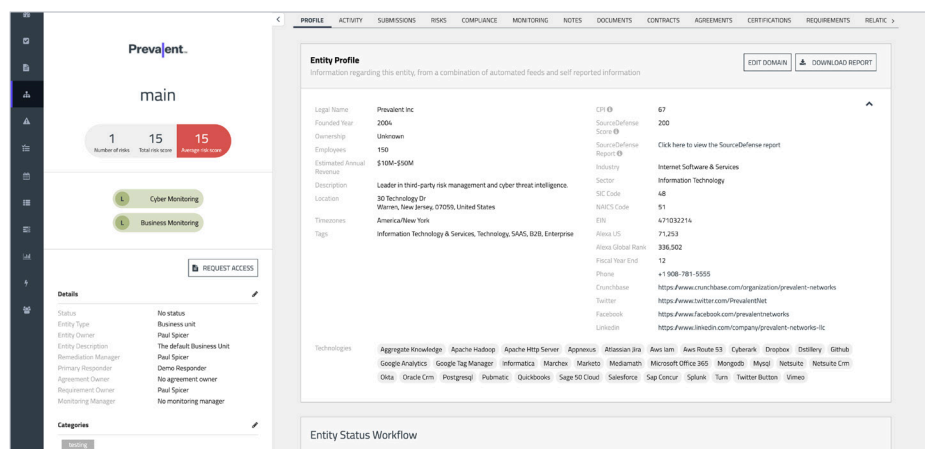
Prevalent.

main

1 Number of risks
15 Total risk score
15 Average risk score

L Cyber Monitoring
L Business Monitoring

REQUEST ACCESS

Details

| | |
|---|---|
| Status | No status |
| Entity Type | Business unit |
| Entity Owner | Paul Spicer |
| Entity Description | The default Business Unit |
| Remediation Manager | Paul Spicer |
| Primary Responder | Demo Responder |
| Agreement Owner | No agreement owner |
| Requirement Owner | Paul Spicer |
| Monitoring Manager | No monitoring manager |

Categories

testing

PROFILE ACTIVITY SUBMISSIONS RISKS COMPLIANCE MONITORING NOTES DOCUMENTS CONTRACTS AGREEMENTS CERTIFICATIONS REQUIREMENTS RELATIC

Entity Profile
Information regarding this entity, from a combination of automated feeds and self reported information

EDIT DOMAIN DOWNLOAD REPORT

| | |
|---|---|
| Legal Name | Prevalent Inc |
| Founded Year | 2004 |
| Ownership | Unknown |
| Employees | 150 |
| Estimated Annual Revenue | $10M-$50M |
| Description | Leader in third-party risk management and cyber threat intelligence. |
| Location | 30 Technology Dr Warren, New Jersey, 07059, United States |
| Timezones | America/New York |
| Tags | Information Technology & Services, Technology, SAAS, B2B, Enterprise |

| | |
|---|---|
| CPI | 67 |
| SourceDefense Score | 200 |
| SourceDefense Report | Click here to view the SourceDefense report |
| Industry | Internet Software & Services |
| Sector | Information Technology |
| SIC Code | 48 |
| NAICS Code | 51 |
| EIN | 471032214 |
| Alexa US | 71,253 |
| Alexa Global Rank | 336,502 |
| Fiscal Year End | 12 |
| Phone | +1 908-781-5555 |
| Crunchbase | https://www.crunchbase.com/organization/prevalent-networks |
| Twitter | https://www.twitter.com/PrevalentNet |
| Facebook | https://www.facebook.com/prevalentnetworks |
| LinkedIn | https://www.linkedin.com/company/prevalent-networks-llc |

Technologies: Aggregate Knowledge Apache Hadoop Apache Http Server Appnexus Atlassian Jira Aws Iam Aws Route 53 Cyberark Dropbox Dstillery Github Google Analytics Google Tag Manager Informatica Marchex Marketo Mediamath Microsoft Office 365 Mongodb Mysql Netsuite Netsuite Crm Okta Oracle Crm Postgresql Pubmatic Quickbooks Sage 50 Cloud Salesforce Sap Concur Splunk Turn Twitter Button Vimeo

Entity Status Workflow